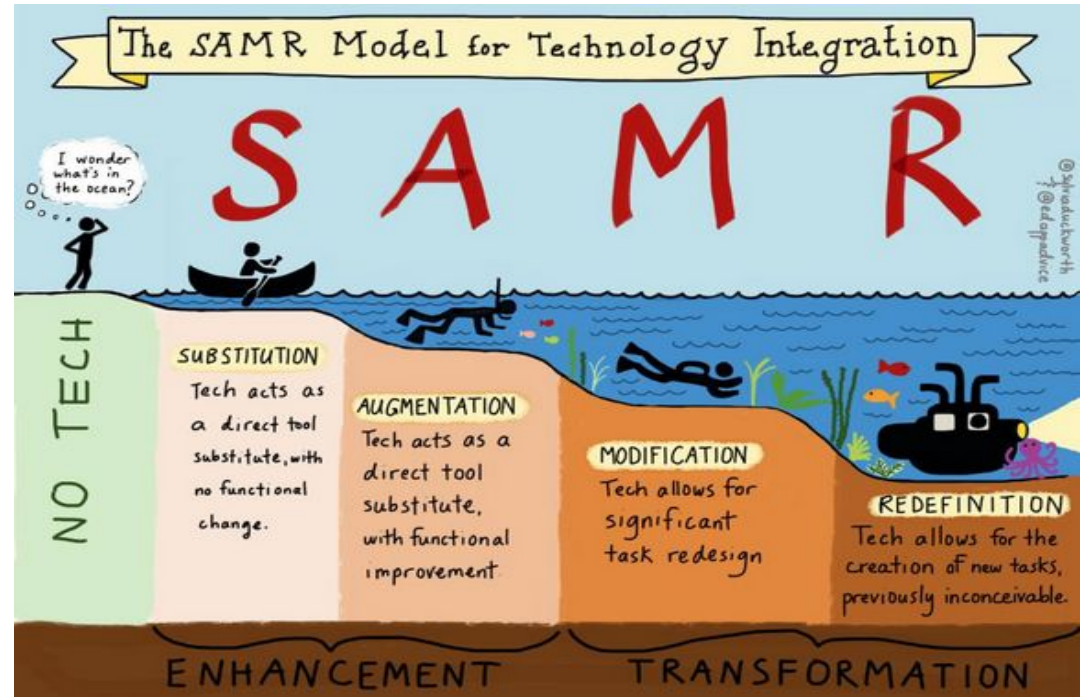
The SAMR Model for Technology Integration

S A M R

I wonder what's in the ocean?

@sylviaduckworth
@edtechteacher
@edapadvice

NO TECH

SUBSTITUTION
Tech acts as a direct tool substitute, with no functional change.

AUGMENTATION
Tech acts as a direct tool substitute, with functional improvement.

MODIFICATION
Tech allows for significant task redesign

REDEFINITION
Tech allows for the creation of new tasks, previously inconceivable.

ENHANCEMENT

TRANSFORMATION